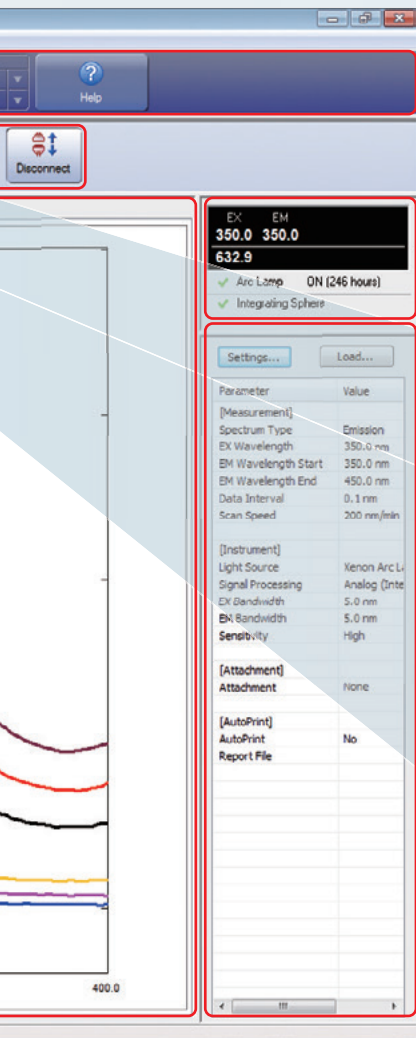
Help

Disconnect

EX EM
350.0 350.0
632.9

Arc Lamp ON (246 hours)
Integrating Sphere

Settings... Load...

| Parameter | Value |
|---|---|
| [Measurement] | |
| Spectrum Type | Emission |
| EX Wavelength | 350.0 nm |
| EM Wavelength Start | 350.0 nm |
| EM Wavelength End | 450.0 nm |
| Data Interval | 0.1 nm |
| Scan Speed | 200 nm/min |
| [Instrument] | |
| Light Source | Xenon Arc L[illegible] |
| Signal Processing | Analog (Inte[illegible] |
| EX Bandwidth | 5.0 nm |
| EM Bandwidth | 5.0 nm |
| Sensitivity | High |
| [Attachment] | |
| Attachment | None |
| [AutoPrint] | |
| AutoPrint | No |
| Report File | |

400.0